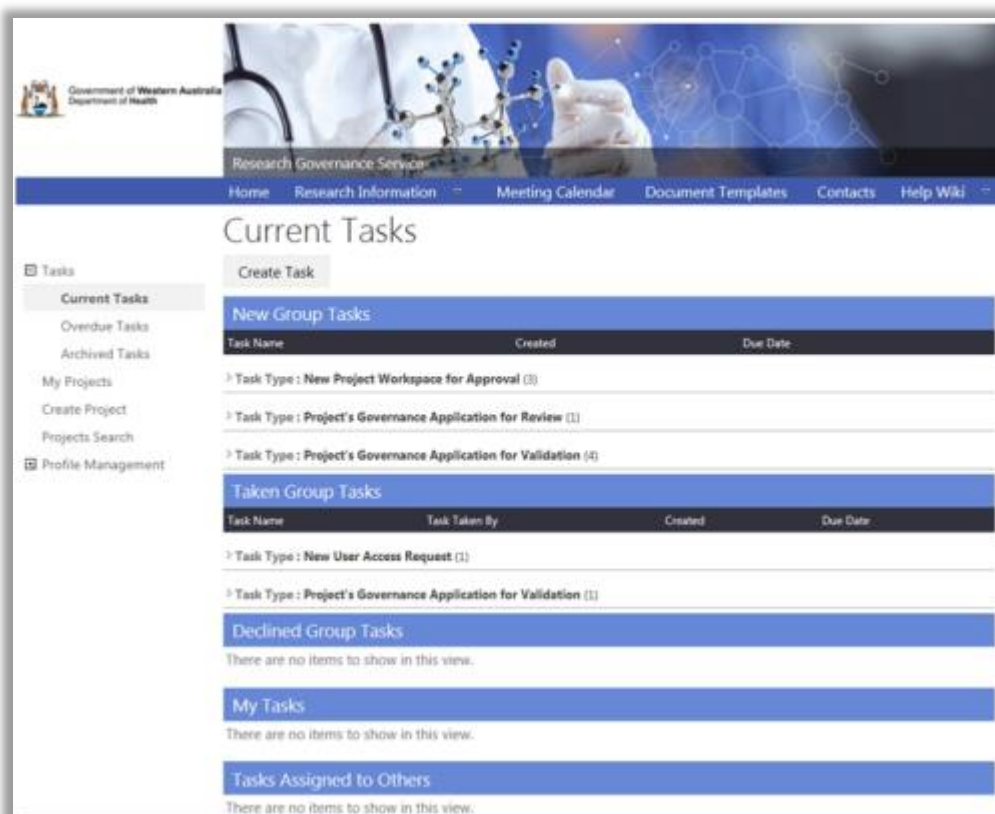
Government of Western Australia
Department of Health

Research Governance Service

Home Research Information Meeting Calendar Document Templates Contacts Help Wiki

Current Tasks

Tasks
Current Tasks
Overdue Tasks
Archived Tasks
My Projects
Create Project
Projects Search
Profile Management

Create Task

New Group Tasks

| Task Name | Created | Due Date |
|---|---|---|

Task Type : New Project Workspace for Approval (3)

Task Type : Project's Governance Application for Review (1)

Task Type : Project's Governance Application for Validation (4)

Taken Group Tasks

| Task Name | Task Taken By | Created | Due Date |
|---|---|---|---|

Task Type : New User Access Request (1)

Task Type : Project's Governance Application for Validation (1)

Declined Group Tasks

There are no items to show in this view.

My Tasks

There are no items to show in this view.

Tasks Assigned to Others

There are no items to show in this view.